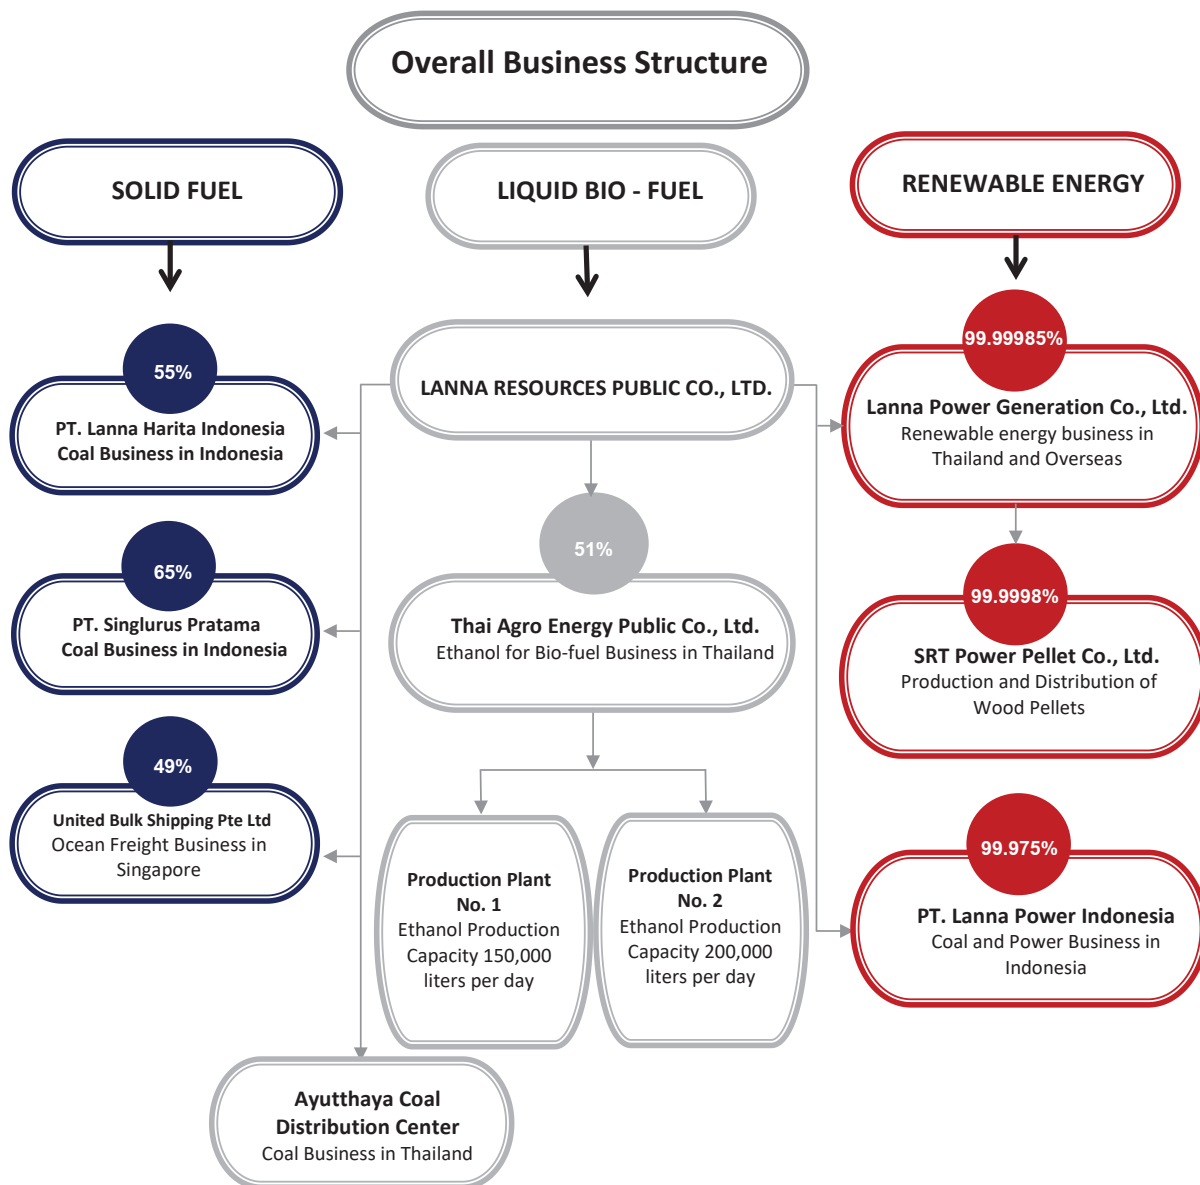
Overall Business Structure

SOLID FUEL

LIQUID BIO - FUEL

RENEWABLE ENERGY

55%
PT. Lanna Harita Indonesia
Coal Business in Indonesia

65%
PT. Singlurus Pratama
Coal Business in Indonesia

49%
United Bulk Shipping Pte Ltd
Ocean Freight Business in Singapore

LANNA RESOURCES PUBLIC CO., LTD.

51%
Thai Agro Energy Public Co., Ltd.
Ethanol for Bio-fuel Business in Thailand

Production Plant No. 1
Ethanol Production Capacity 150,000 liters per day

Production Plant No. 2
Ethanol Production Capacity 200,000 liters per day

Ayutthaya Coal Distribution Center
Coal Business in Thailand

99.99985%
Lanna Power Generation Co., Ltd.
Renewable energy business in Thailand and Overseas

99.9998%
SRT Power Pellet Co., Ltd.
Production and Distribution of Wood Pellets

99.975%
PT. Lanna Power Indonesia
Coal and Power Business in Indonesia